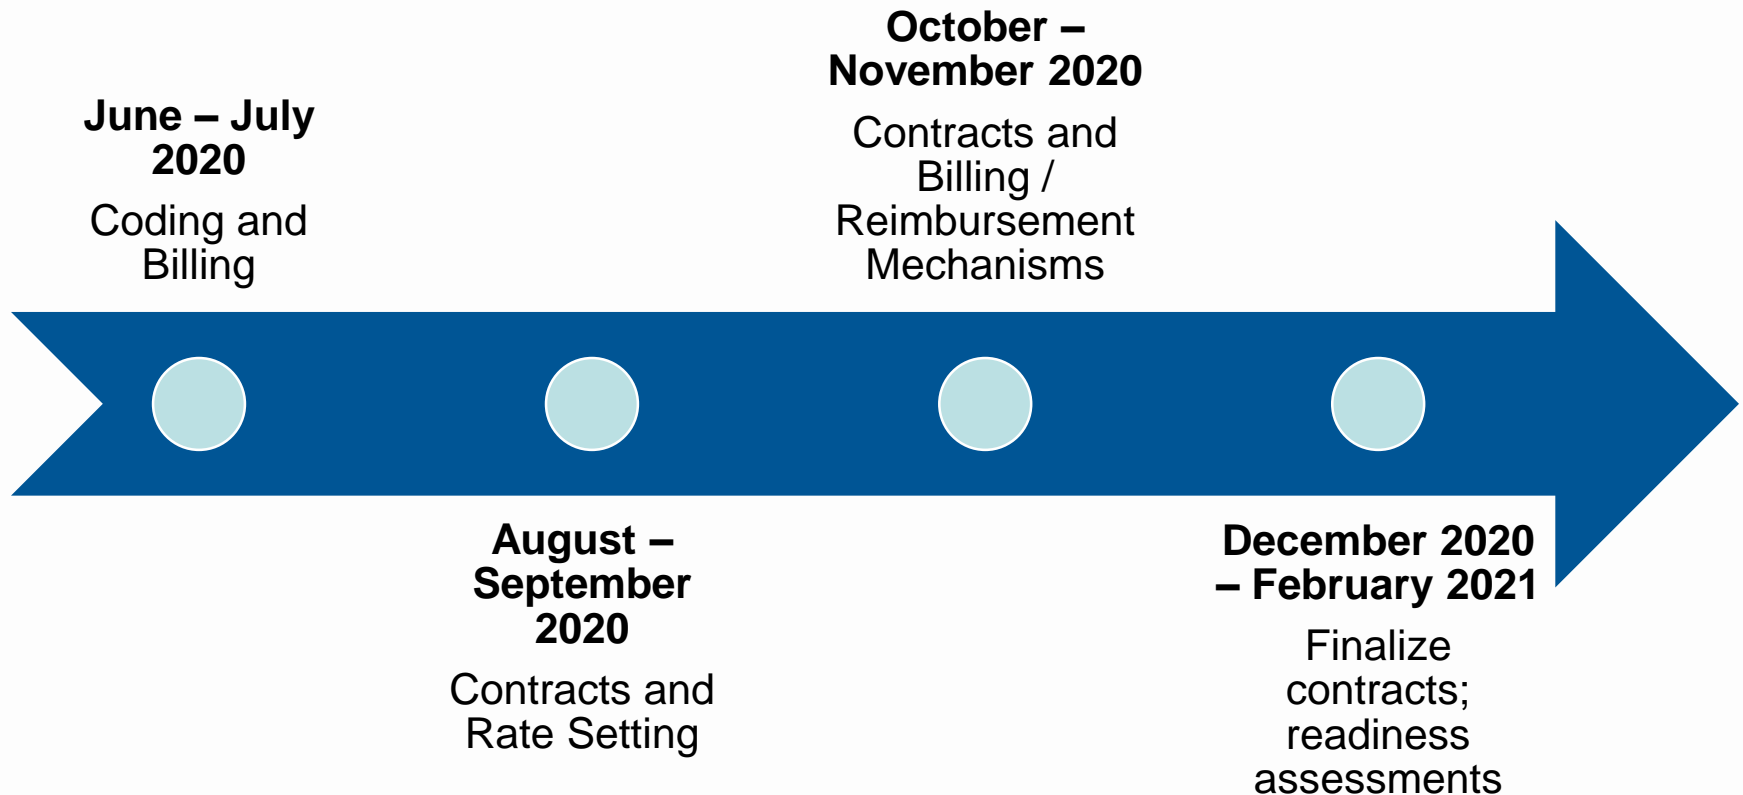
June – July 2020

Coding and Billing

August – September 2020

Contracts and Rate Setting

October – November 2020

Contracts and Billing / Reimbursement Mechanisms

December 2020 – February 2021

Finalize contracts; readiness assessments